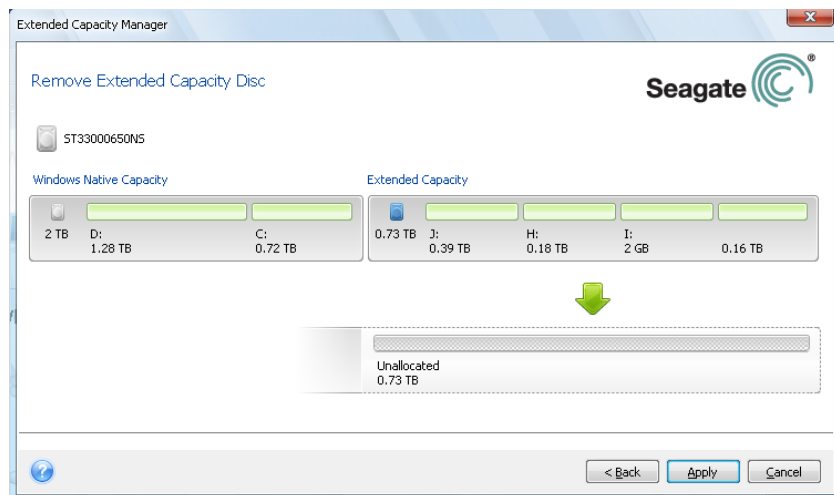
Extended Capacity Manager

Remove Extended Capacity Disc

Seagate®

ST33000650NS

Windows Native Capacity

2 TB D: 1.28 TB C: 0.72 TB

Extended Capacity

0.73 TB J: 0.39 TB H: 0.18 TB I: 2 GB 0.16 TB

Unallocated
0.73 TB

< Back Apply Cancel